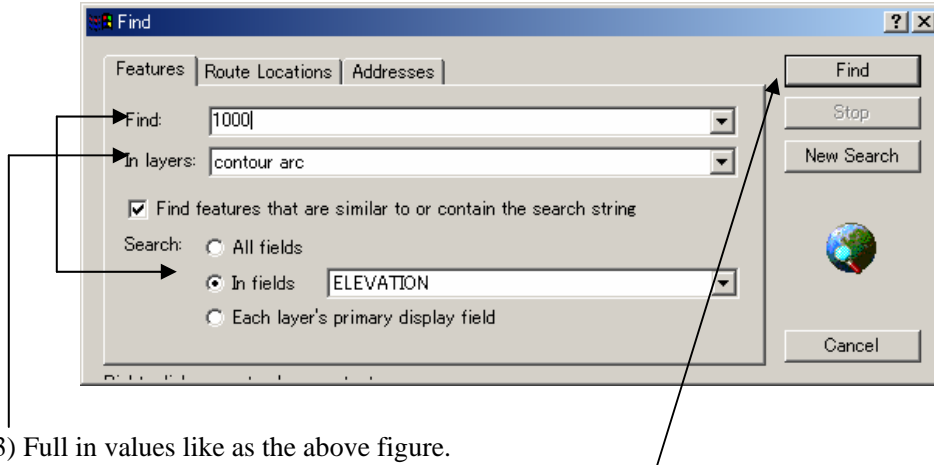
Find

?

Features | Route Locations | Addresses

Find

Stop

New Search

Find: 1000

In layers: contour arc

Find features that are similar to or contain the search string

Search: All fields

In fields ELEVATION

Each layer's primary display field

Cancel

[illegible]

3) Full in values like as the above figure.